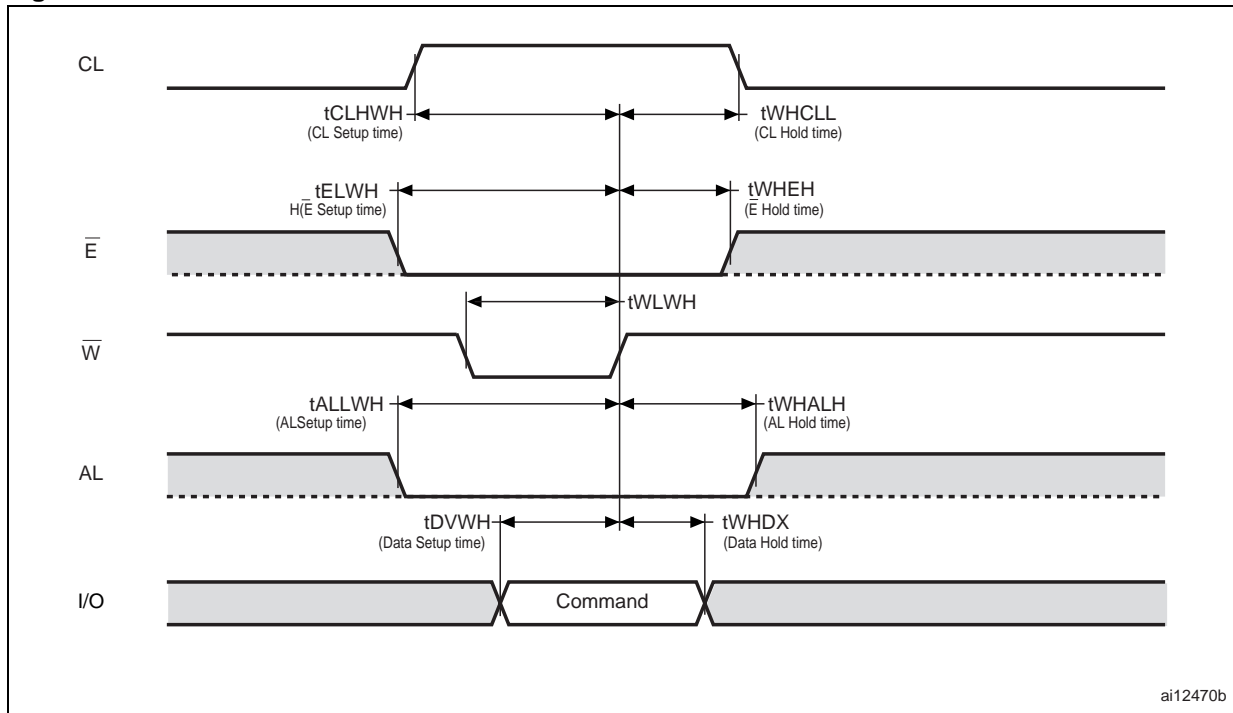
CL

tCLHWH
(CL Setup time)

tWHCLL
(CL Hold time)

tELWH
H($\overline{E}$ Setup time)

tWHEH
($\overline{E}$ Hold time)

$\overline{E}$

tWLWH

$\overline{W}$

tALLWH
(ALSetup time)

tWHALH
(AL Hold time)

AL

tDVWH
(Data Setup time)

tWHDX
(Data Hold time)

I/O

Command

ai12470b